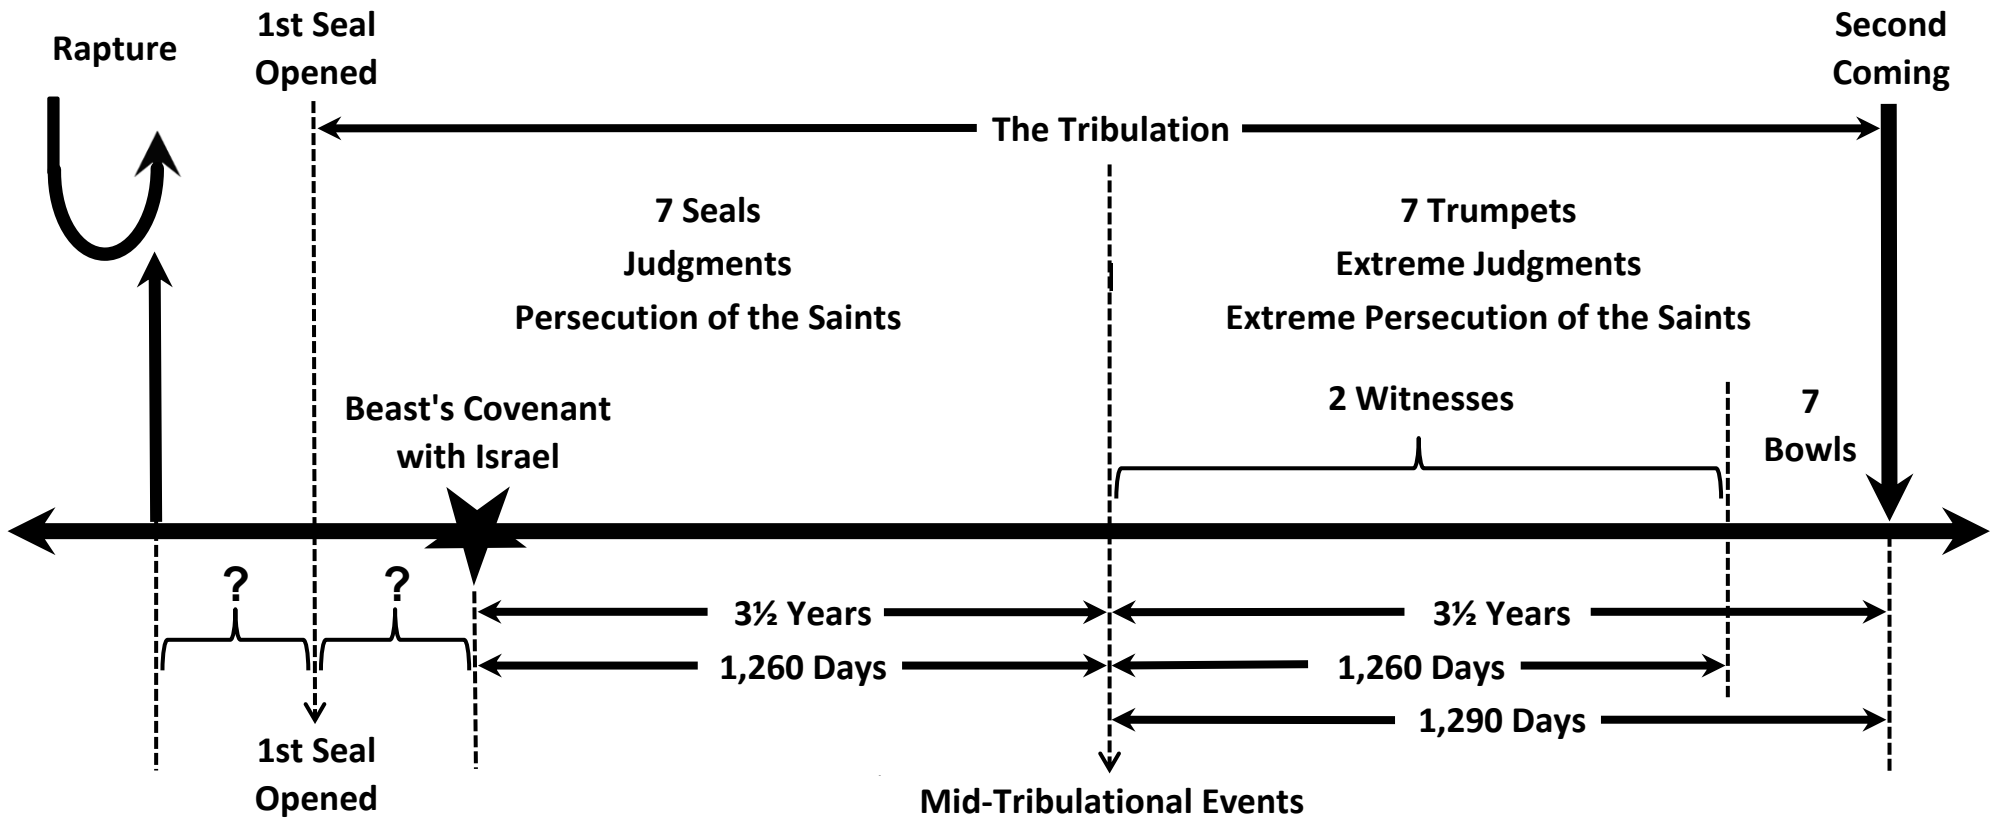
Rapture

1st Seal Opened

Second Coming

The Tribulation

7 Seals
Judgments
Persecution of the Saints

7 Trumpets
Extreme Judgments
Extreme Persecution of the Saints

Beast's Covenant with Israel

2 Witnesses

7 Bowls

?

?

3½ Years

3½ Years

1,260 Days

1,260 Days

1,290 Days

1st Seal Opened

Mid-Tribulational Events